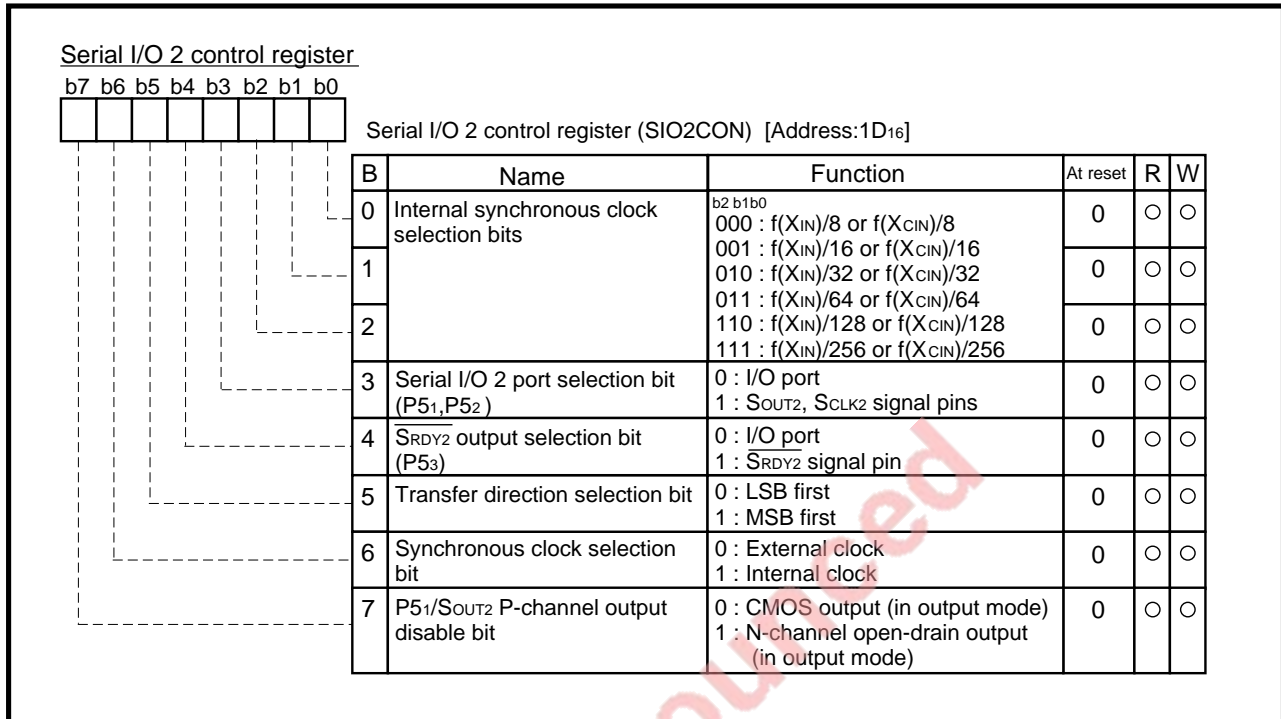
Serial I/O 2 control register

b7 b6 b5 b4 b3 b2 b1 b0

Serial I/O 2 control register (SIO2CON) [Address:$1D_{16}$]

| B | Name | Function | At reset | R | W |
|---|---|---|---|---|---|
| 0 | Internal synchronous clock selection bits | b2 b1b0<br>000 : $f(X_{IN})/8$ or $f(X_{CIN})/8$<br>001 : $f(X_{IN})/16$ or $f(X_{CIN})/16$ | 0 | ○ | ○ |
| 1 | | 010 : $f(X_{IN})/32$ or $f(X_{CIN})/32$<br>011 : $f(X_{IN})/64$ or $f(X_{CIN})/64$ | 0 | ○ | ○ |
| 2 | | 110 : $f(X_{IN})/128$ or $f(X_{CIN})/128$<br>111 : $f(X_{IN})/256$ or $f(X_{CIN})/256$ | 0 | ○ | ○ |
| 3 | Serial I/O 2 port selection bit ($P5_1$,$P5_2$ ) | 0 : I/O port<br>1 : $S_{OUT2}$, $S_{CLK2}$ signal pins | 0 | ○ | ○ |
| 4 | $\overline{S_{RDY2}}$ output selection bit ($P5_3$) | 0 : I/O port<br>1 : $\overline{S_{RDY2}}$ signal pin | 0 | ○ | ○ |
| 5 | Transfer direction selection bit | 0 : LSB first<br>1 : MSB first | 0 | ○ | ○ |
| 6 | Synchronous clock selection bit | 0 : External clock<br>1 : Internal clock | 0 | ○ | ○ |
| 7 | $P5_1$/$S_{OUT2}$ P-channel output disable bit | 0 : CMOS output (in output mode)<br>1 : N-channel open-drain output (in output mode) | 0 | ○ | ○ |

Not Recommended